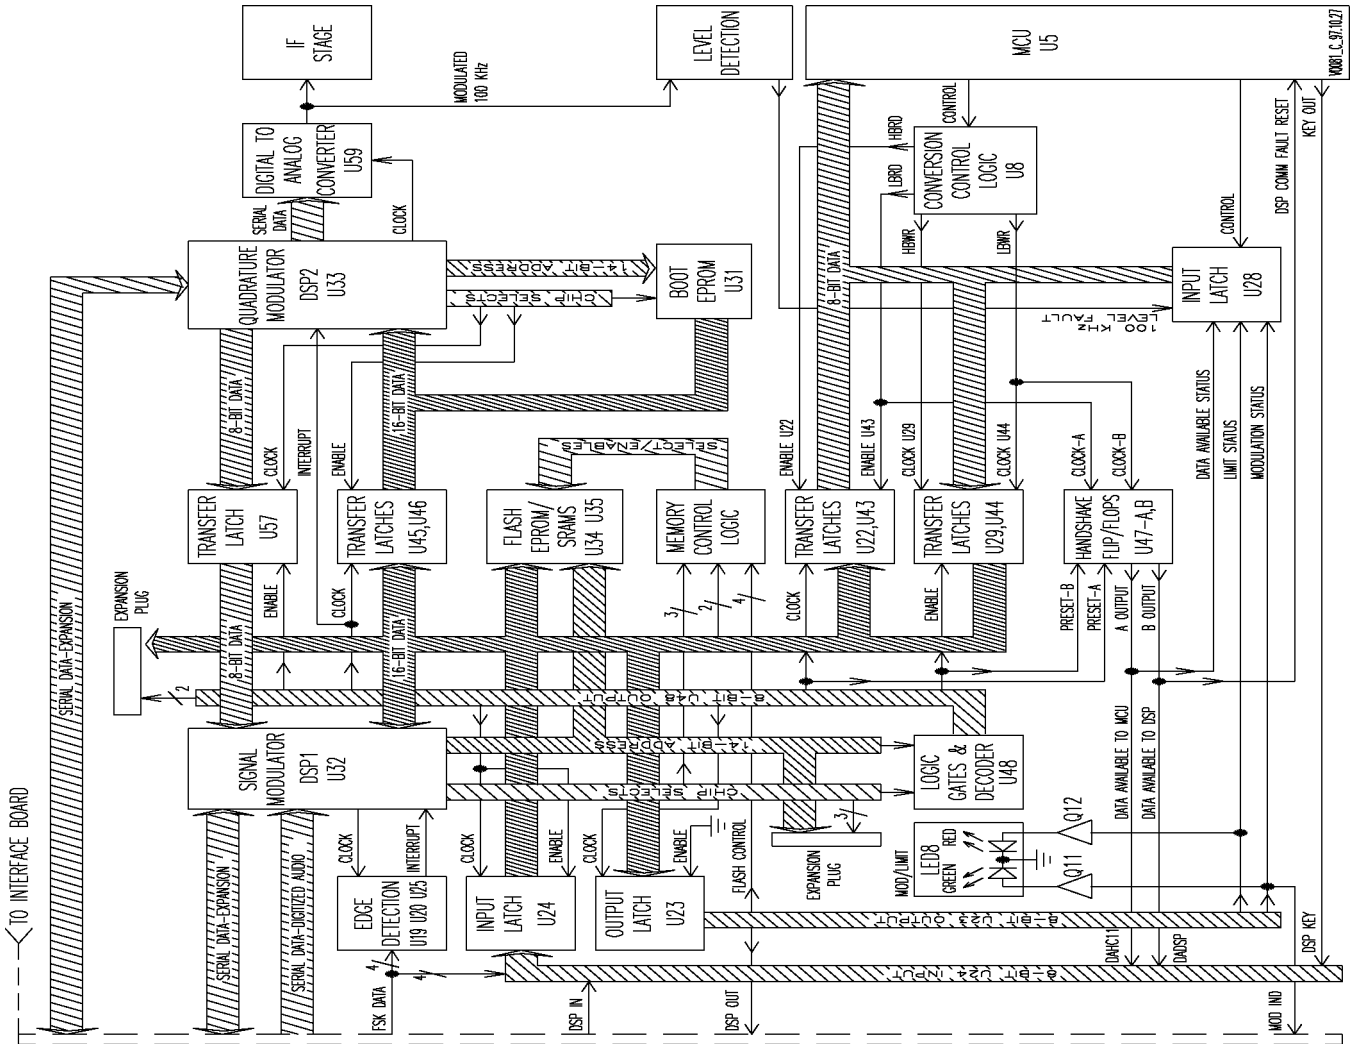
IF STAGE

MODULATED 100 KHz

LEVEL DETECTION

MCU U5

M0081_C_97,10,27

DIGITAL TO ANALOG CONVERTER U59

SERIAL DATA

CLOCK

CONTROL

HBRD

LBRD

CONVERSION CONTROL LOGIC U8

HBWR

LBWR

CONTROL

DSP COMM FAULT RESET

KEY OUT

QUADRATURE MODULATOR DSP2 U33

14-BIT ADDRESS

CHIP SELECTS

BOOT EPROM U31

8-BIT DATA

INPUT LATCH U28

100 KHz LEVEL FAULT

8-BIT DATA

INTERRUPT

ENABLE

16-BIT DATA

CLOCK

SELECT/ENABLES

ENABLE U22

ENABLE U43

CLOCK U29

CLOCK U44

CLOCK-A

CLOCK-B

DATA AVAILABLE STATUS

LIMIT STATUS

MODULATION STATUS

SERIAL DATA-EXPANSION

TRANSFER LATCH U57

TRANSFER LATCHES U45,U46

FLASH EPROM/ SRAMS U34 U35

MEMORY CONTROL LOGIC

TRANSFER LATCHES U22,U43

TRANSFER LATCHES U29,U44

HANDSHAKE FLIP/FLOPS U47-A,B

EXPANSION PLUG

ENABLE

CLOCK

3

2

4

CLOCK

ENABLE

PRESET-B

PRESET-A

A OUTPUT

B OUTPUT

8-BIT DATA

16-BIT DATA

2

8-BIT U48 OUTPUT

SIGNAL MODULATOR DSP1 U32

14-BIT ADDRESS

CHIP SELECTS

LOGIC GATES & DECODER U48

DATA AVAILABLE TO MCU

DATA AVAILABLE TO DSP

3

EXPANSION PLUG

Q12

Q11

MOD/LIMIT

LED8

GREEN

RED

CLOCK

INTERRUPT

CLOCK

ENABLE

CLOCK

ENABLE

FLASH CONTROL

EDGE DETECTION U19 U20 U25

INPUT LATCH U24

OUTPUT LATCH U23

8-BIT U23 OUTPUT

8-BIT U24 INPUT

TO INTERFACE BOARD

SERIAL DATA-EXPANSION

SERIAL DATA-DIGITIZED AUDIO

4

4

FSK DATA

DSP IN

DSP OUT

DAHC11

DADSP

DSP KEY

MOD IND